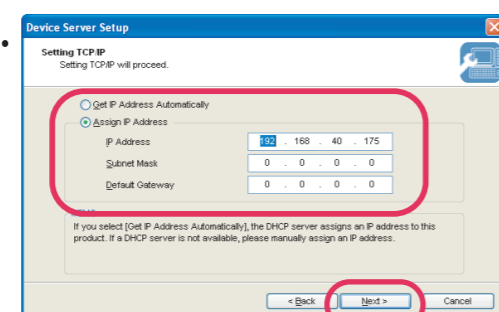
•

Device Server Setup

Setting TCP/IP
Setting TCP/IP will proceed.

Get IP Address Automatically
Assign IP Address

IP Address 192 . 168 . 40 . 175
Subnet Mask 0 . 0 . 0 . 0
Default Gateway 0 . 0 . 0 . 0

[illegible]
If you select [Get IP Address Automatically], the DHCP server assigns an IP address to this product. If a DHCP server is not available, please manually assign an IP address.

< Back Next > Cancel

•